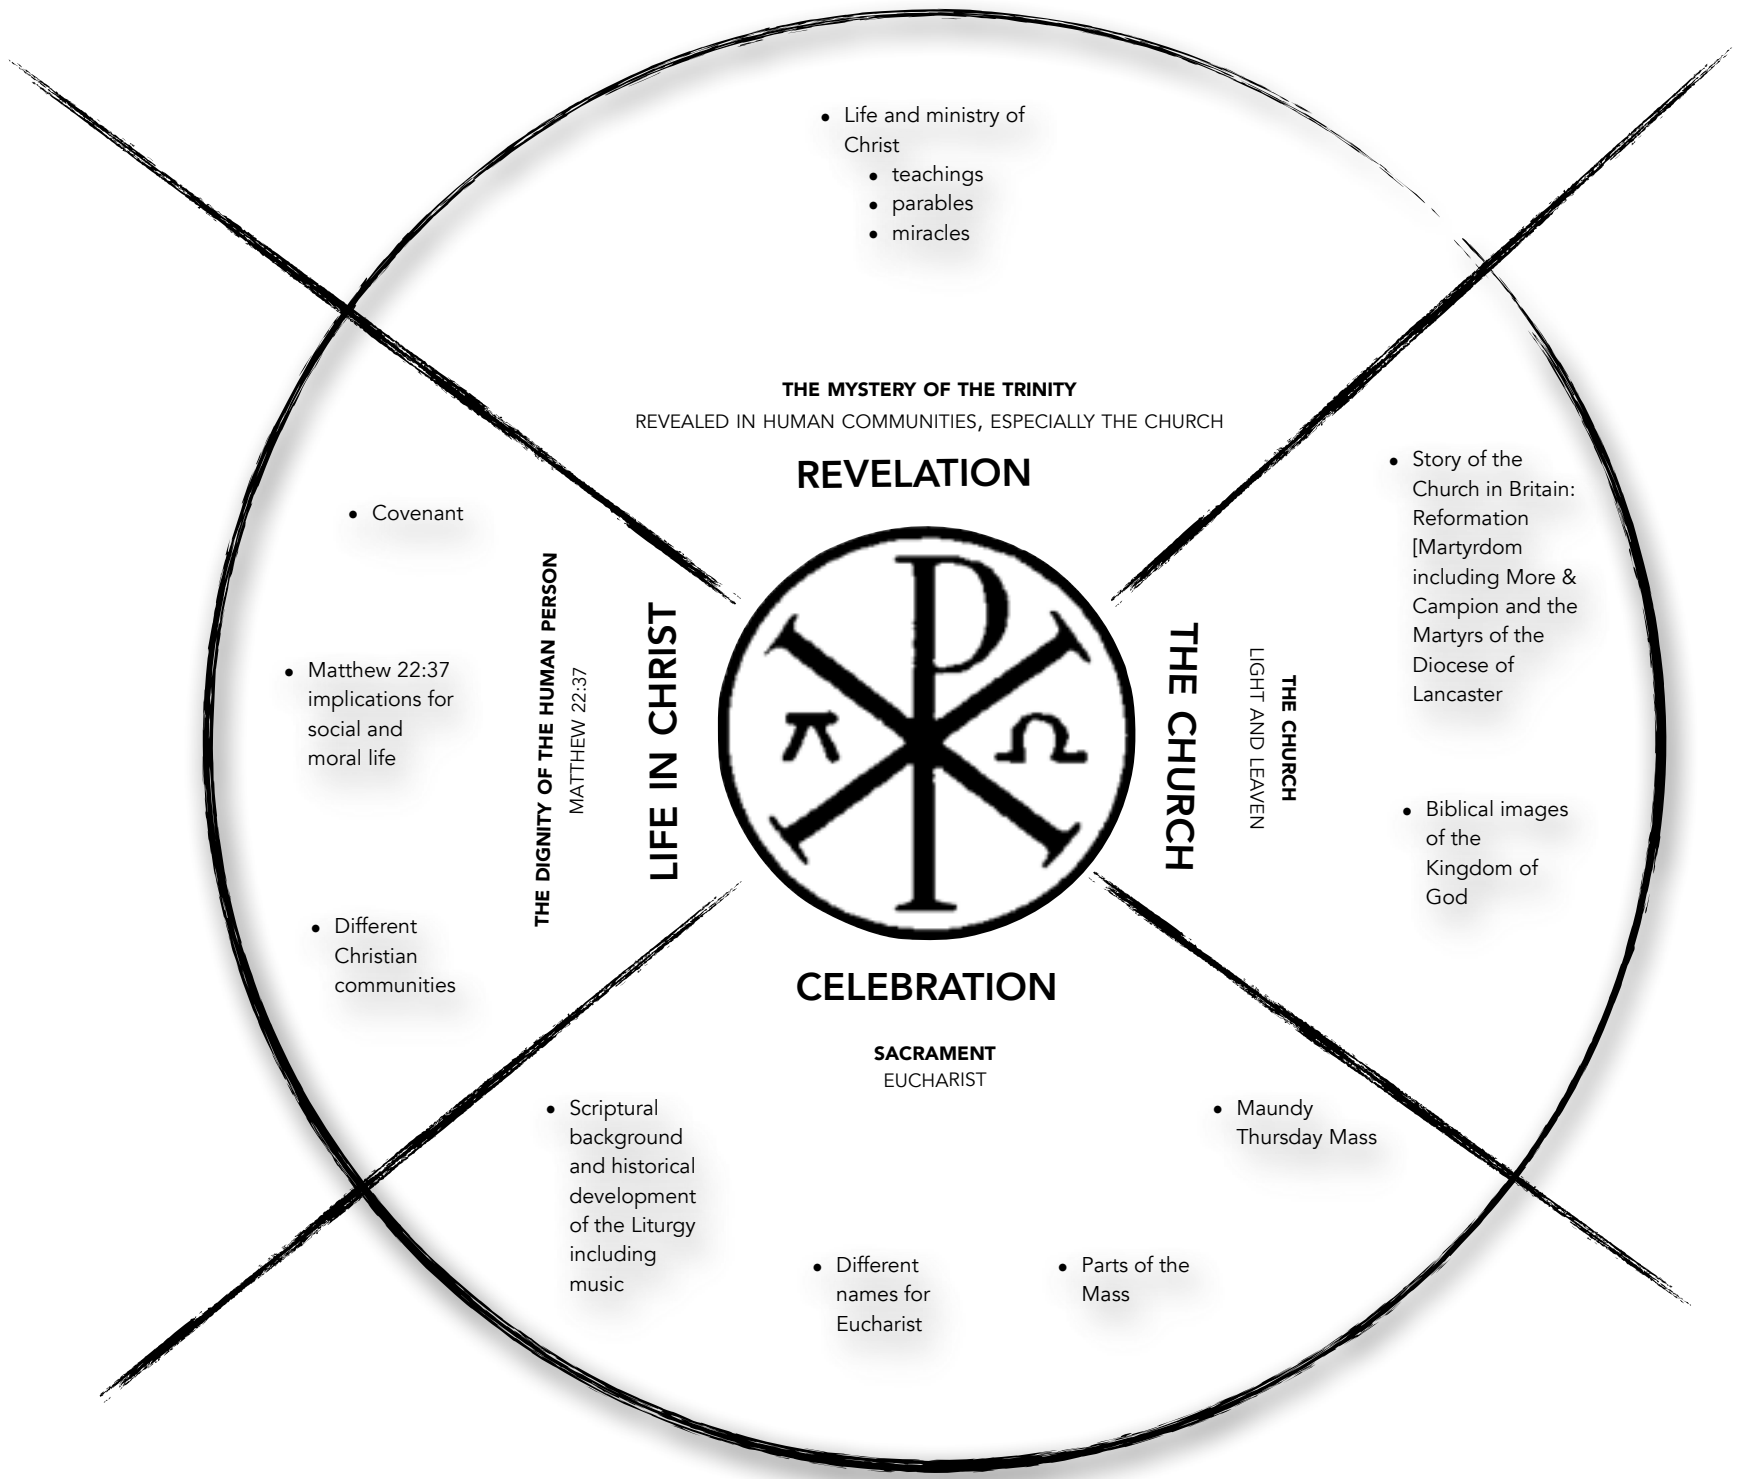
- Life and ministry of Christ
  - teachings
  - parables
  - miracles

THE MYSTERY OF THE TRINITY
REVEALED IN HUMAN COMMUNITIES, ESPECIALLY THE CHURCH

REVELATION

- Covenant

- Matthew 22:37 implications for social and moral life

- Different Christian communities

THE DIGNITY OF THE HUMAN PERSON
MATTHEW 22:37

LIFE IN CHRIST

P
$\alpha$ $\Omega$

THE CHURCH

THE CHURCH
LIGHT AND LEAVEN

- Story of the Church in Britain: Reformation [Martyrdom including More & Campion and the Martyrs of the Diocese of Lancaster

- Biblical images of the Kingdom of God

CELEBRATION

SACRAMENT
EUCHARIST

- Scriptural background and historical development of the Liturgy including music

- Different names for Eucharist

- Parts of the Mass

- Maundy Thursday Mass